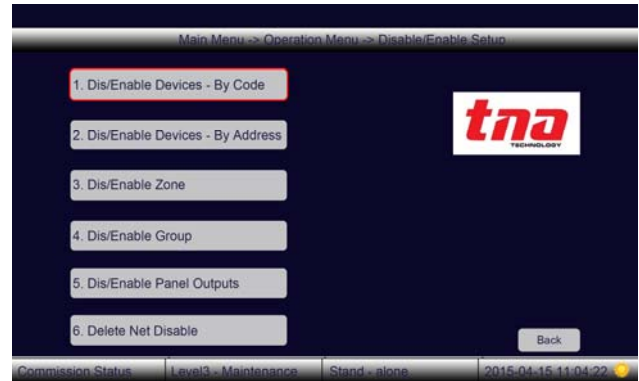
Main Menu -> Operation Menu -> Disable/Enable Setup

1. Dis/Enable Devices - By Code

2. Dis/Enable Devices - By Address

3. Dis/Enable Zone

4. Dis/Enable Group

5. Dis/Enable Panel Outputs

6. Delete Net Disable

tna
TECHNOLOGY

Back

Commission Status | Level3 - Maintenance | Stand - alone | 2015-04-15 11:04:22